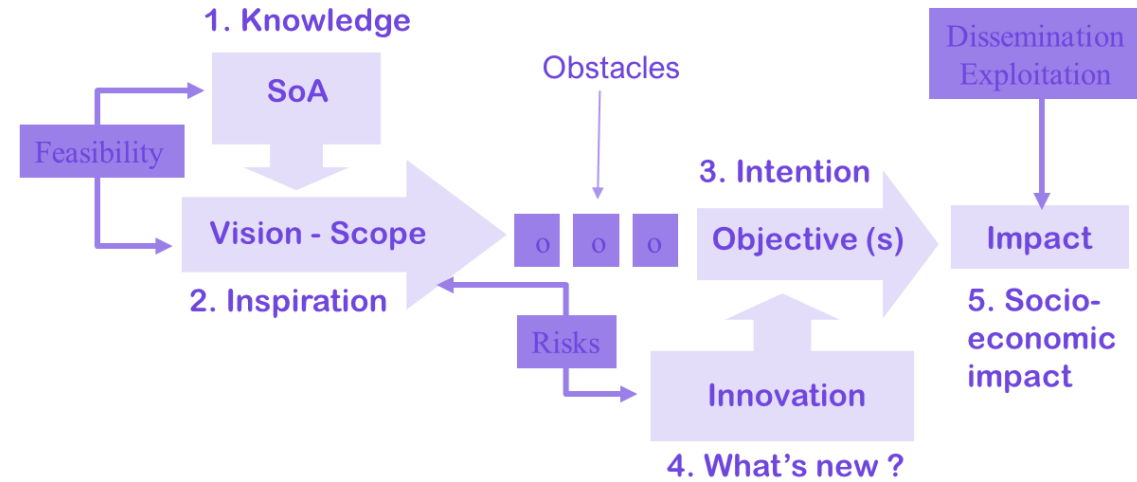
1. Knowledge

SoA

Feasibility

Vision - Scope

2. Inspiration

Obstacles

o o o

Risks

3. Intention

Objective (s)

Innovation

4. What's new ?

Dissemination Exploitation

Impact

5. Socio-economic impact